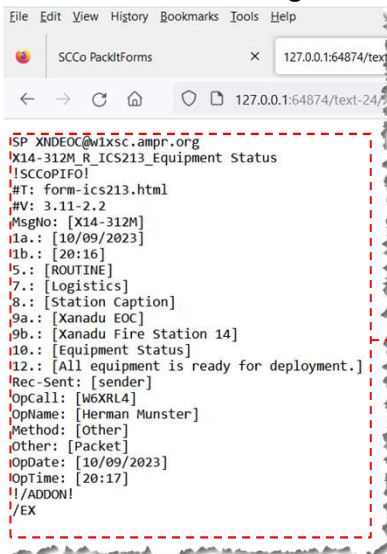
File Edit View History Bookmarks Tools Help

SCCo PackItForms × 127.0.0.1:64874/tex

127.0.0.1:64874/text-24/

SP XNDEOC@w1xsc.ampr.org
X14-312M_R_ICS213_Equipment Status
!SCCoPIFO!
#T: form-ics213.html
#V: 3.11-2.2
MsgNo: [X14-312M]
1a.: [10/09/2023]
1b.: [20:16]
5.: [ROUTINE]
7.: [Logistics]
8.: [Station Caption]
9a.: [Xanadu EOC]
9b.: [Xanadu Fire Station 14]
10.: [Equipment Status]
12.: [All equipment is ready for deployment.]
Rec-Sent: [sender]
OpCall: [W6XRL4]
OpName: [Herman Munster]
Method: [Other]
Other: [Packet]
OpDate: [10/09/2023]
OpTime: [20:17]
!/ADDON!
/EX